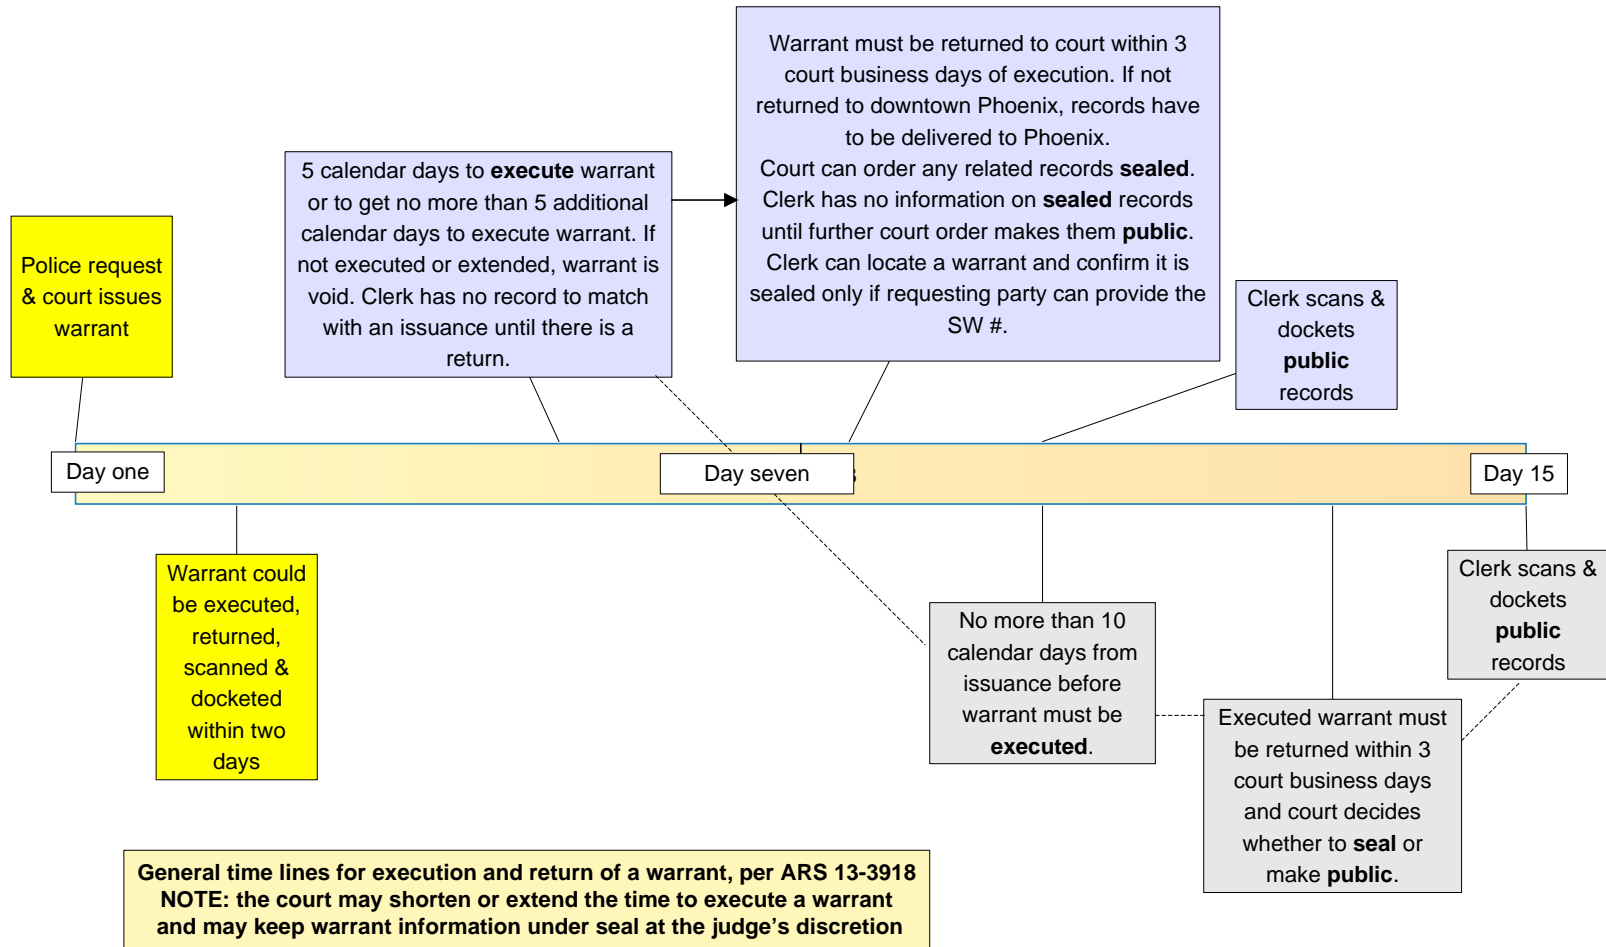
Warrant must be returned to court within 3 court business days of execution. If not returned to downtown Phoenix, records have to be delivered to Phoenix.
Court can order any related records **sealed**. Clerk has no information on **sealed** records until further court order makes them **public**. Clerk can locate a warrant and confirm it is sealed only if requesting party can provide the SW #.

5 calendar days to **execute** warrant or to get no more than 5 additional calendar days to execute warrant. If not executed or extended, warrant is void. Clerk has no record to match with an issuance until there is a return.

Police request & court issues warrant

Clerk scans & dockets **public** records

Day one

Day seven

Day 15

Warrant could be executed, returned, scanned & docketed within two days

No more than 10 calendar days from issuance before warrant must be **executed**.

Clerk scans & dockets **public** records

Executed warrant must be returned within 3 court business days and court decides whether to **seal** or make **public**.

**General time lines for execution and return of a warrant, per ARS 13-3918**
**NOTE: the court may shorten or extend the time to execute a warrant and may keep warrant information under seal at the judge's discretion**